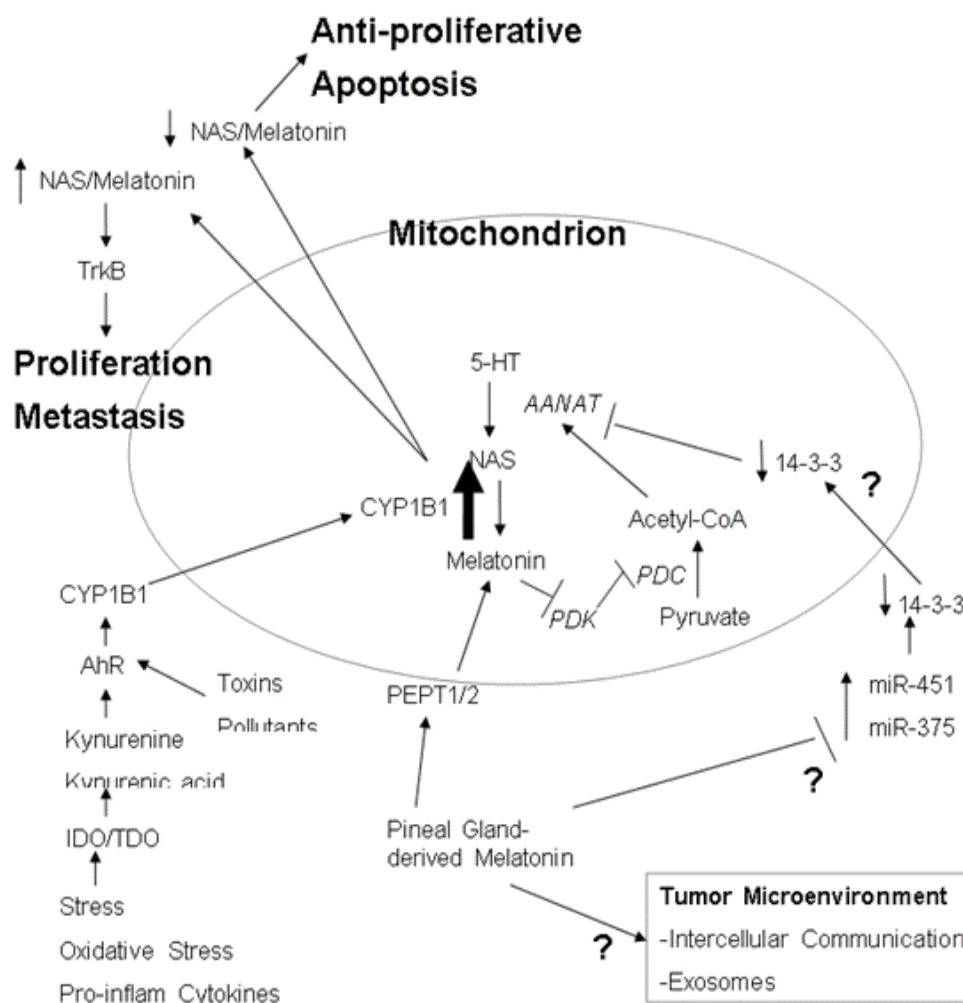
Anti-proliferative
Apoptosis

NAS/Melatonin

NAS/Melatonin

TrkB

Proliferation
Metastasis

Mitochondrion

5-HT

AANAT

NAS

14-3-3

?

CYP1B1

Acetyl-CoA

Melatonin

PDC

PDK

Pyruvate

CYP1B1

14-3-3

AhR

Toxins

Pollutants

PEPT1/2

miR-451

miR-375

Kynurenine

Kynurenic acid

?

IDO/TDO

Pineal Gland-derived Melatonin

Stress

Oxidative Stress

Pro-inflam Cytokines

?

Tumor Microenvironment
-Intercellular Communication
-Exosomes